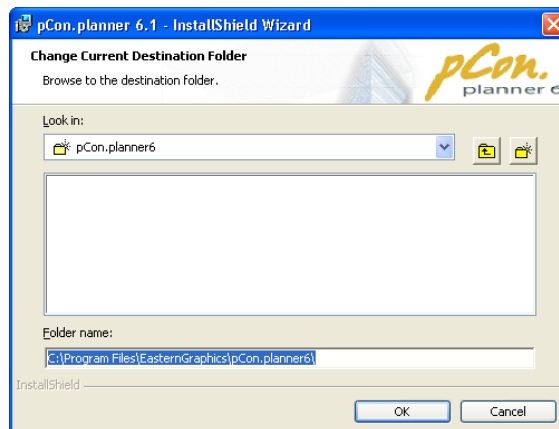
pCon.planner 6.1 - InstallShield Wizard

Change Current Destination Folder

Browse to the destination folder.

pCon. planner 6

Look in:

pCon.planner6

Folder name:

C:\Program Files\EasternGraphics\pCon.planner6\

InstallShield

OK

Cancel